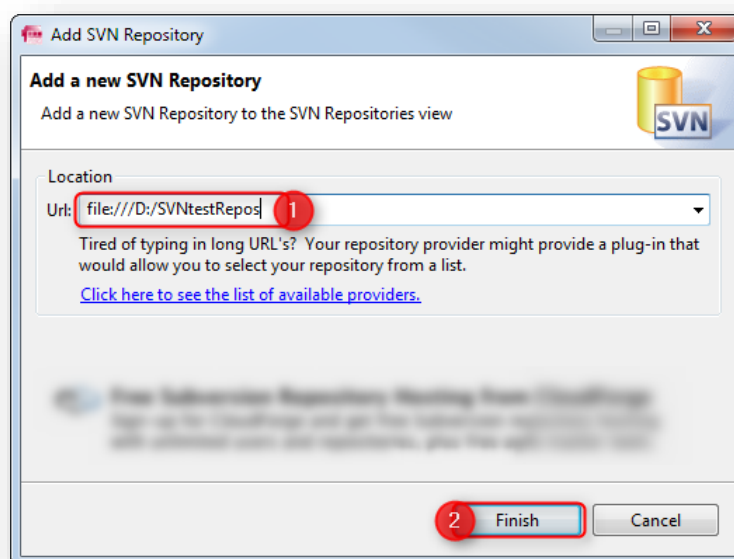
Add SVN Repository

Add a new SVN Repository

Add a new SVN Repository to the SVN Repositories view

SVN

Location

Url: file:///D:/SVNtestRepos

1

Tired of typing in long URL's? Your repository provider might provide a plug-in that would allow you to select your repository from a list.

Click here to see the list of available providers.

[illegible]

2

Finish

Cancel